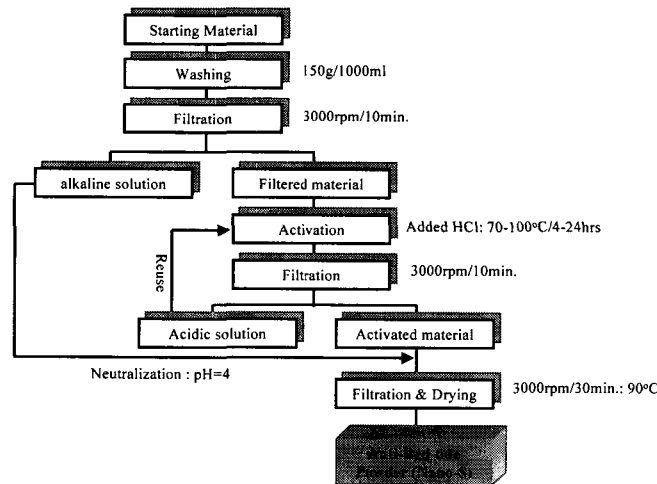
Starting Material

Washing

150g/1000ml

Filtration

3000rpm/10min.

alkaline solution

Filtered material

Activation

Added HCl: 70-100°C/4-24hrs

Reuse

Filtration

3000rpm/10min.

Acidic solution

Activated material

Neutralization : pH=4

Filtration & Drying

3000rpm/30min.: 90°C

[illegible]